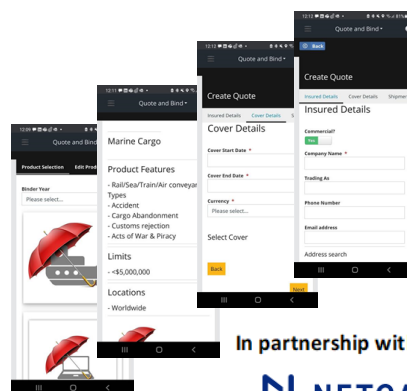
12:09
Quote and Bind
Product Selection
Edit Prod
Binder Year
Please select...

12:11
Quote and Bind
Marine Cargo
Product Features
- Rail/Sea/Train/Air conveyan
Types
- Accident
- Cargo Abandonment
- Customs rejection
- Acts of War & Piracy
Limits
- <$5,000,000
Locations
- Worldwide

12:12
Quote and Bind
Create Quote
Insured Details
Cover Details
Cover Details
Cover Start Date *
Cover End Date *
Currency *
Please select...
Select Cover
Back
Next

12:12
Back
Quote and Bind
Create Quote
Insured Details
Cover Details
Shipme
Insured Details
Commercial?
Yes
Company Name *
Trading As
Phone Number
Email address
Address search

In partnership wit
NETCA